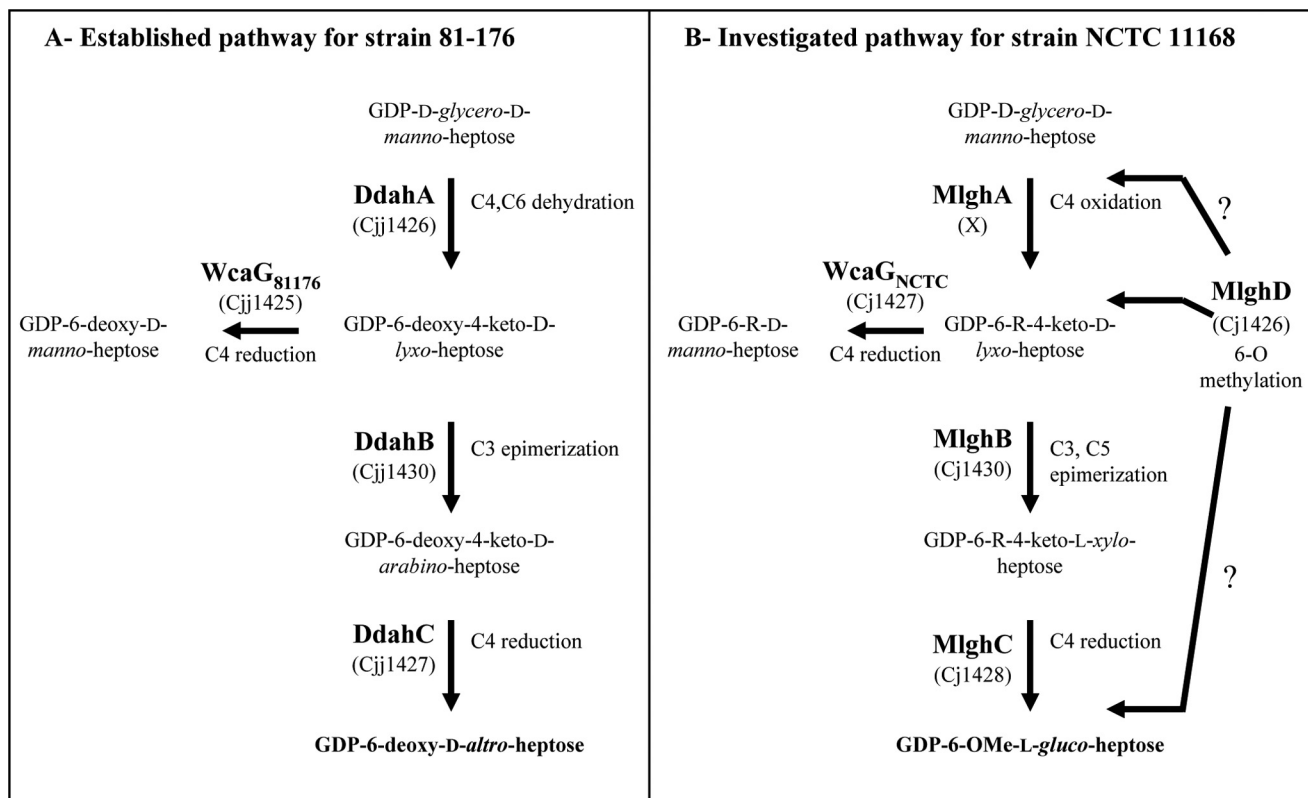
A- Established pathway for strain 81-176

GDP-D-glycero-D-manno-heptose

DdahA
(Cjj1426)
C4,C6 dehydration

WcaG$_{81176}$
(Cjj1425)

GDP-6-deoxy-D-manno-heptose

C4 reduction

GDP-6-deoxy-4-keto-D-lyxo-heptose

DdahB
(Cjj1430)
C3 epimerization

GDP-6-deoxy-4-keto-D-arabino-heptose

DdahC
(Cjj1427)
C4 reduction

GDP-6-deoxy-D-altro-heptose

B- Investigated pathway for strain NCTC 11168

GDP-D-glycero-D-manno-heptose

MlghA
(X)
C4 oxidation

?

WcaG$_{NCTC}$
(Cj1427)

MlghD
(Cj1426)
6-O methylation

GDP-6-R-D-manno-heptose

C4 reduction

GDP-6-R-4-keto-D-lyxo-heptose

MlghB
(Cj1430)
C3, C5 epimerization

GDP-6-R-4-keto-L-xylo-heptose

?

MlghC
(Cj1428)
C4 reduction

GDP-6-OMe-L-gluco-heptose